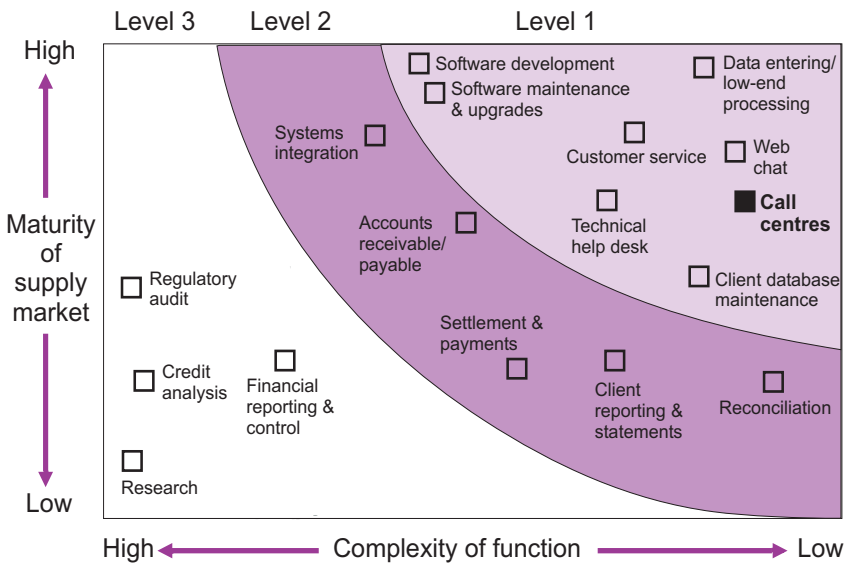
Level 3
Level 2
Level 1

High
Maturity of supply market
Low

Software development
Software maintenance & upgrades
Data entering/ low-end processing
Systems integration
Customer service
Web chat
Accounts receivable/ payable
Technical help desk
Call centres
Client database maintenance
Regulatory audit
Settlement & payments
Credit analysis
Financial reporting & control
Client reporting & statements
Reconciliation
Research

High
Complexity of function
Low